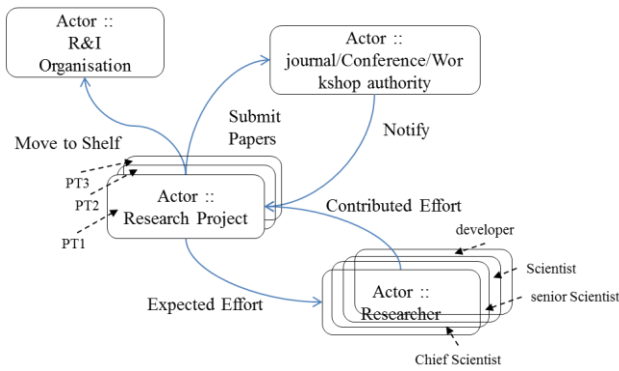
Actor :: R&I Organisation

Actor :: journal/Conference/Workshop authority

Submit Papers

Move to Shelf

Notify

PT3

PT2

PT1

Actor :: Research Project

Contributed Effort

developer

Scientist

senior Scientist

Expected Effort

Actor :: Researcher

Chief Scientist